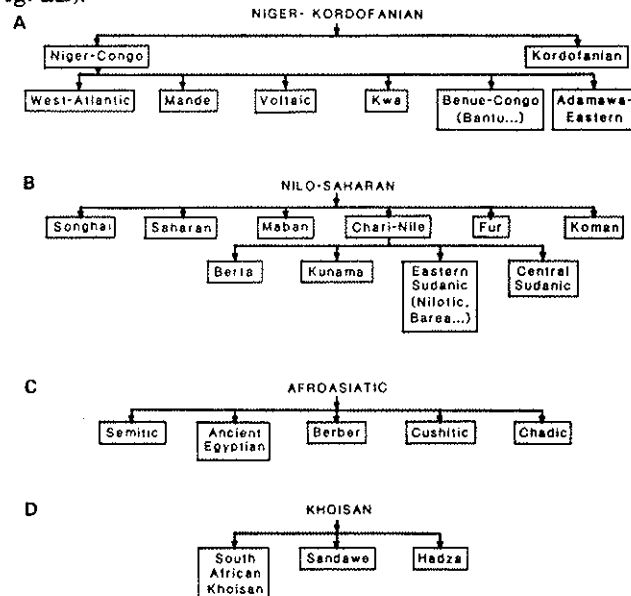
A

NIGER- KORDOFANIAN

Niger-Congo

Kordofanian

West-Atlantic

Mande

Voltaic

Kwa

Benue-Congo (Bantu...)

Adamawa-Eastern

B

NILO-SAHARAN

Songhai

Saharan

Maban

Chari-Nile

Fur

Koman

Berta

Kunama

Eastern Sudanic (Nilotic, Barea...)

Central Sudanic

C

AFROASIATIC

Semitic

Ancient Egyptian

Berber

Cushitic

Chadic

D

KHOISAN

South African Khoisan

Sandawe

Hadza